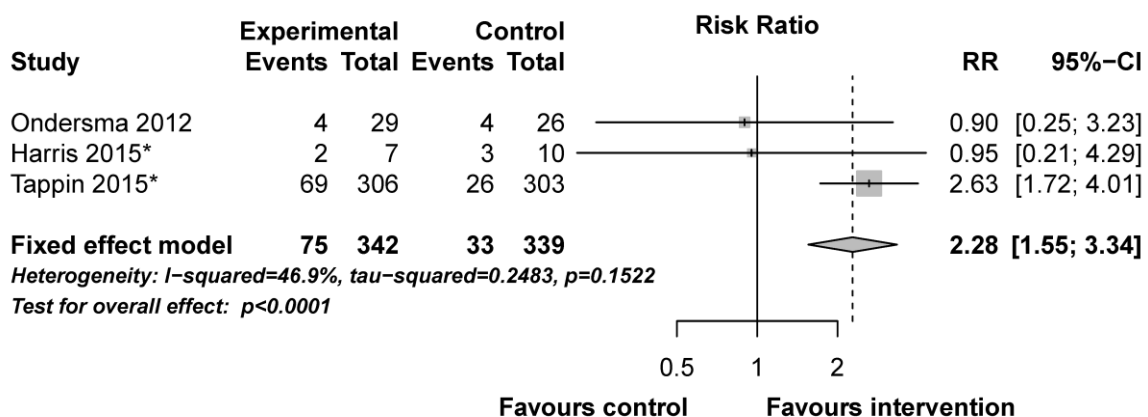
| Study | Experimental Events | Experimental Total | Control Events | Control Total | Risk Ratio | RR | 95%−CI |
|---|---|---|---|---|---|---|---|
| Ondersma 2012 | 4 | 29 | 4 | 26 | | 0.90 | [0.25; 3.23] |
| Harris 2015* | 2 | 7 | 3 | 10 | | 0.95 | [0.21; 4.29] |
| Tappin 2015* | 69 | 306 | 26 | 303 | | 2.63 | [1.72; 4.01] |
| **Fixed effect model** | **75** | **342** | **33** | **339** | | **2.28** | **[1.55; 3.34]** |

*Heterogeneity: I−squared=46.9%, tau−squared=0.2483, p=0.1522*

*Test for overall effect: p<0.0001*

0.5 1 2

Favours control Favours intervention